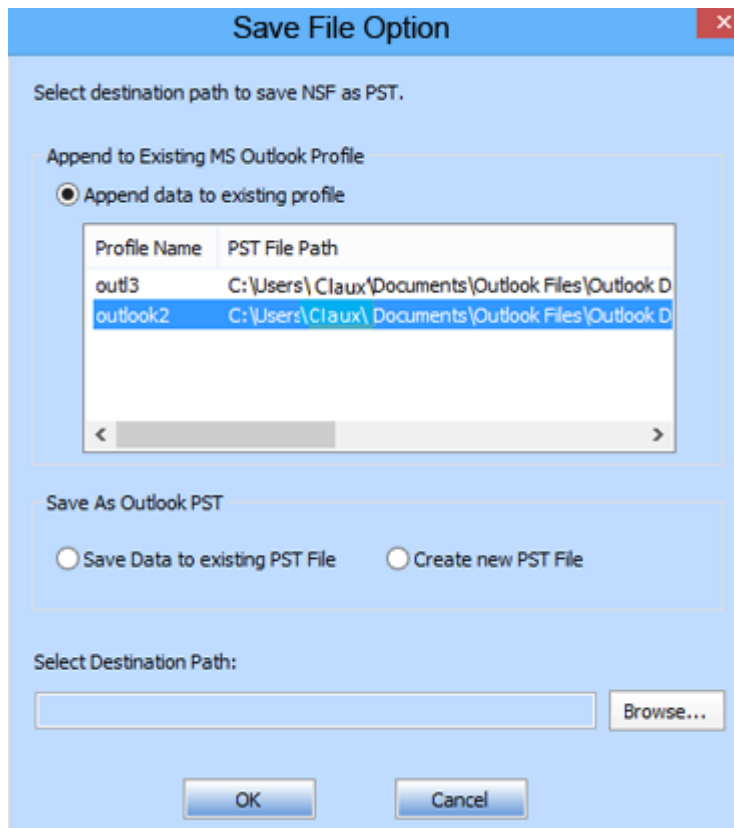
Save File Option

Select destination path to save NSF as PST.

Append to Existing MS Outlook Profile

Append data to existing profile

| Profile Name | PST File Path |
|---|---|
| outl3 | C:\Users\ Claux\Documents\Outlook Files\Outlook D |
| outlook2 | C:\Users\Claux\ Documents\Outlook Files\Outlook D |

Save As Outlook PST

Save Data to existing PST File

Create new PST File

Select Destination Path:

Browse...

OK

Cancel